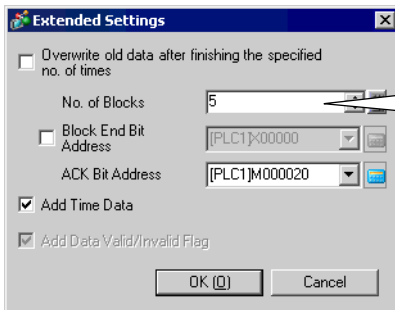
Extended Settings

Overwrite old data after finishing the specified no. of times

No. of Blocks 5

Block End Bit Address [PLC1]X00000

ACK Bit Address [PLC1]M000020

Add Time Data

Add Data Valid/Invalid Flag

OK (O) Cancel